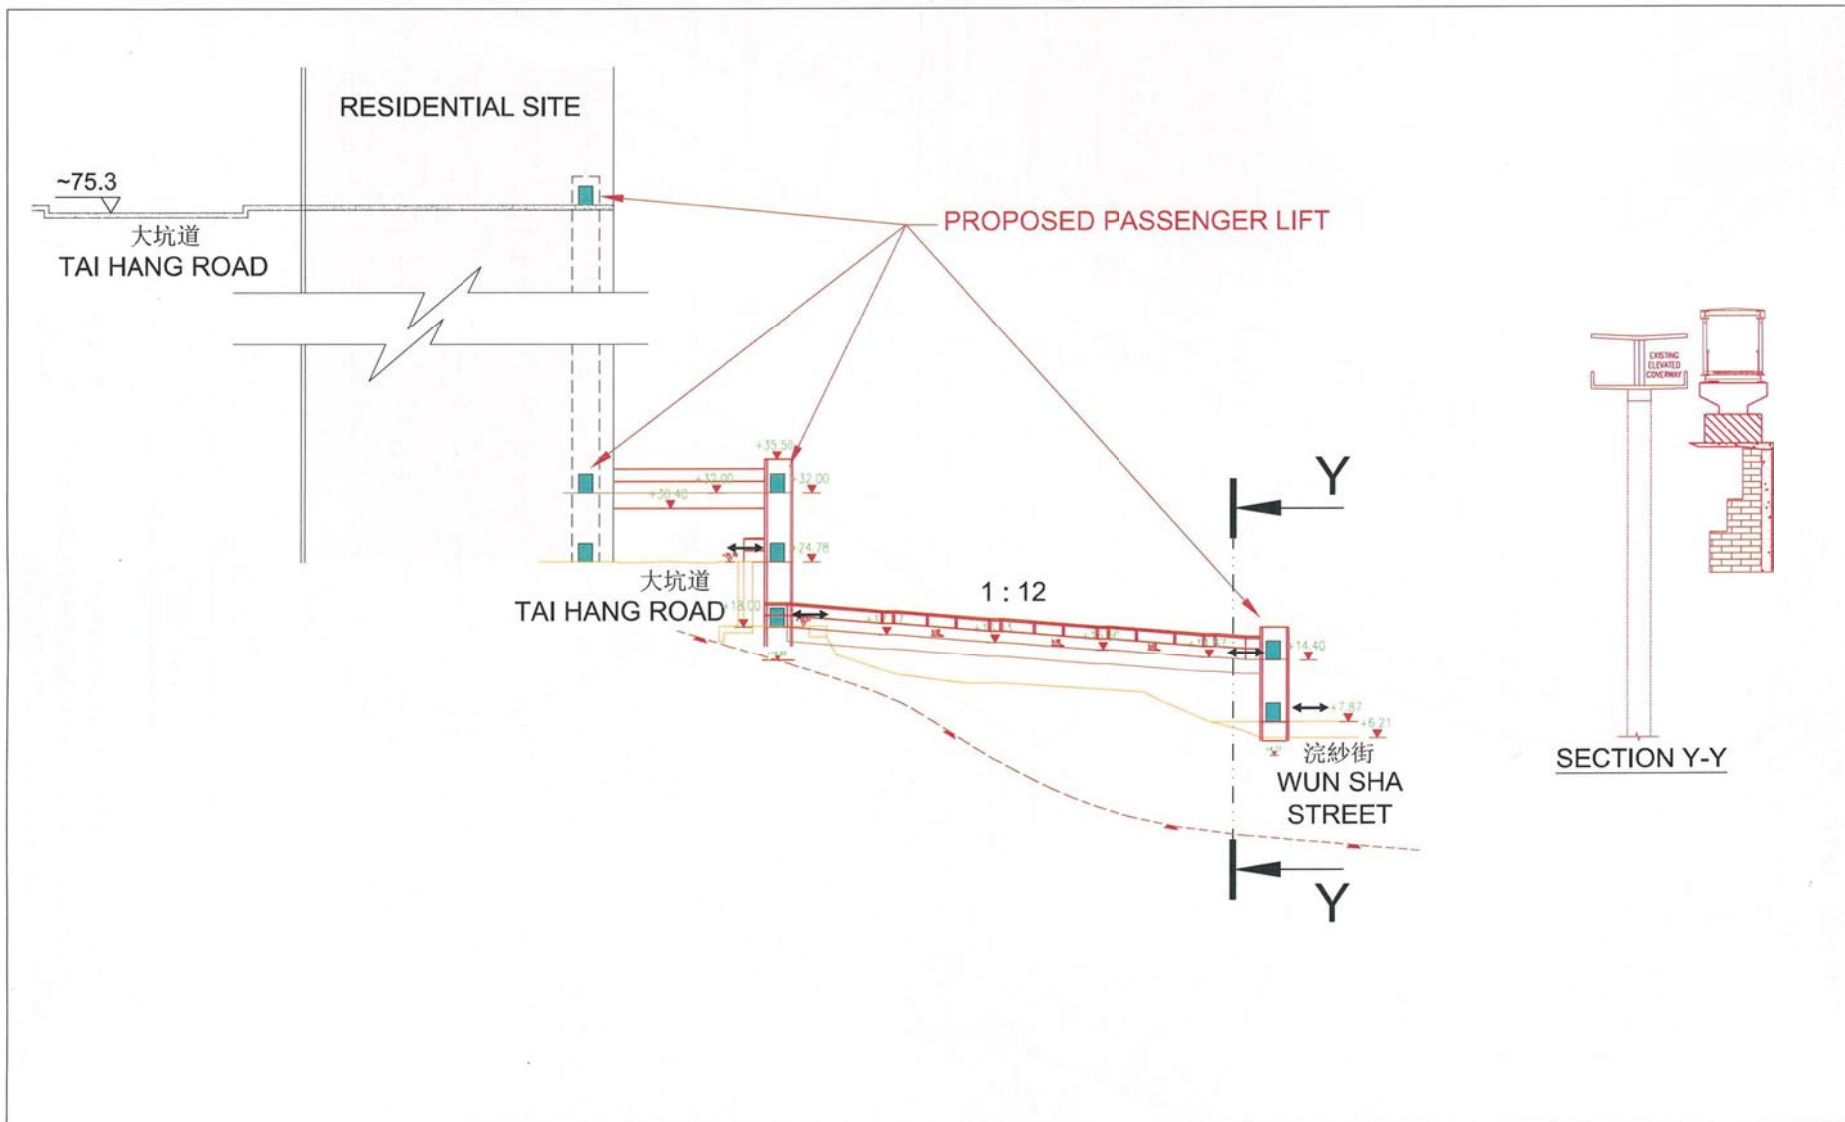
RESIDENTIAL SITE

~75.3

大坑道
TAI HANG ROAD

PROPOSED PASSENGER LIFT

+35.50

+32.00

+32.00

+30.40

+24.78

大坑道
TAI HANG ROAD

+18.00

1 : 12

+14.40

+7.87

+6.21

浣紗街
WUN SHA STREET

Y

Y

EXISTING ELEVATED COVERWAY

SECTION Y-Y